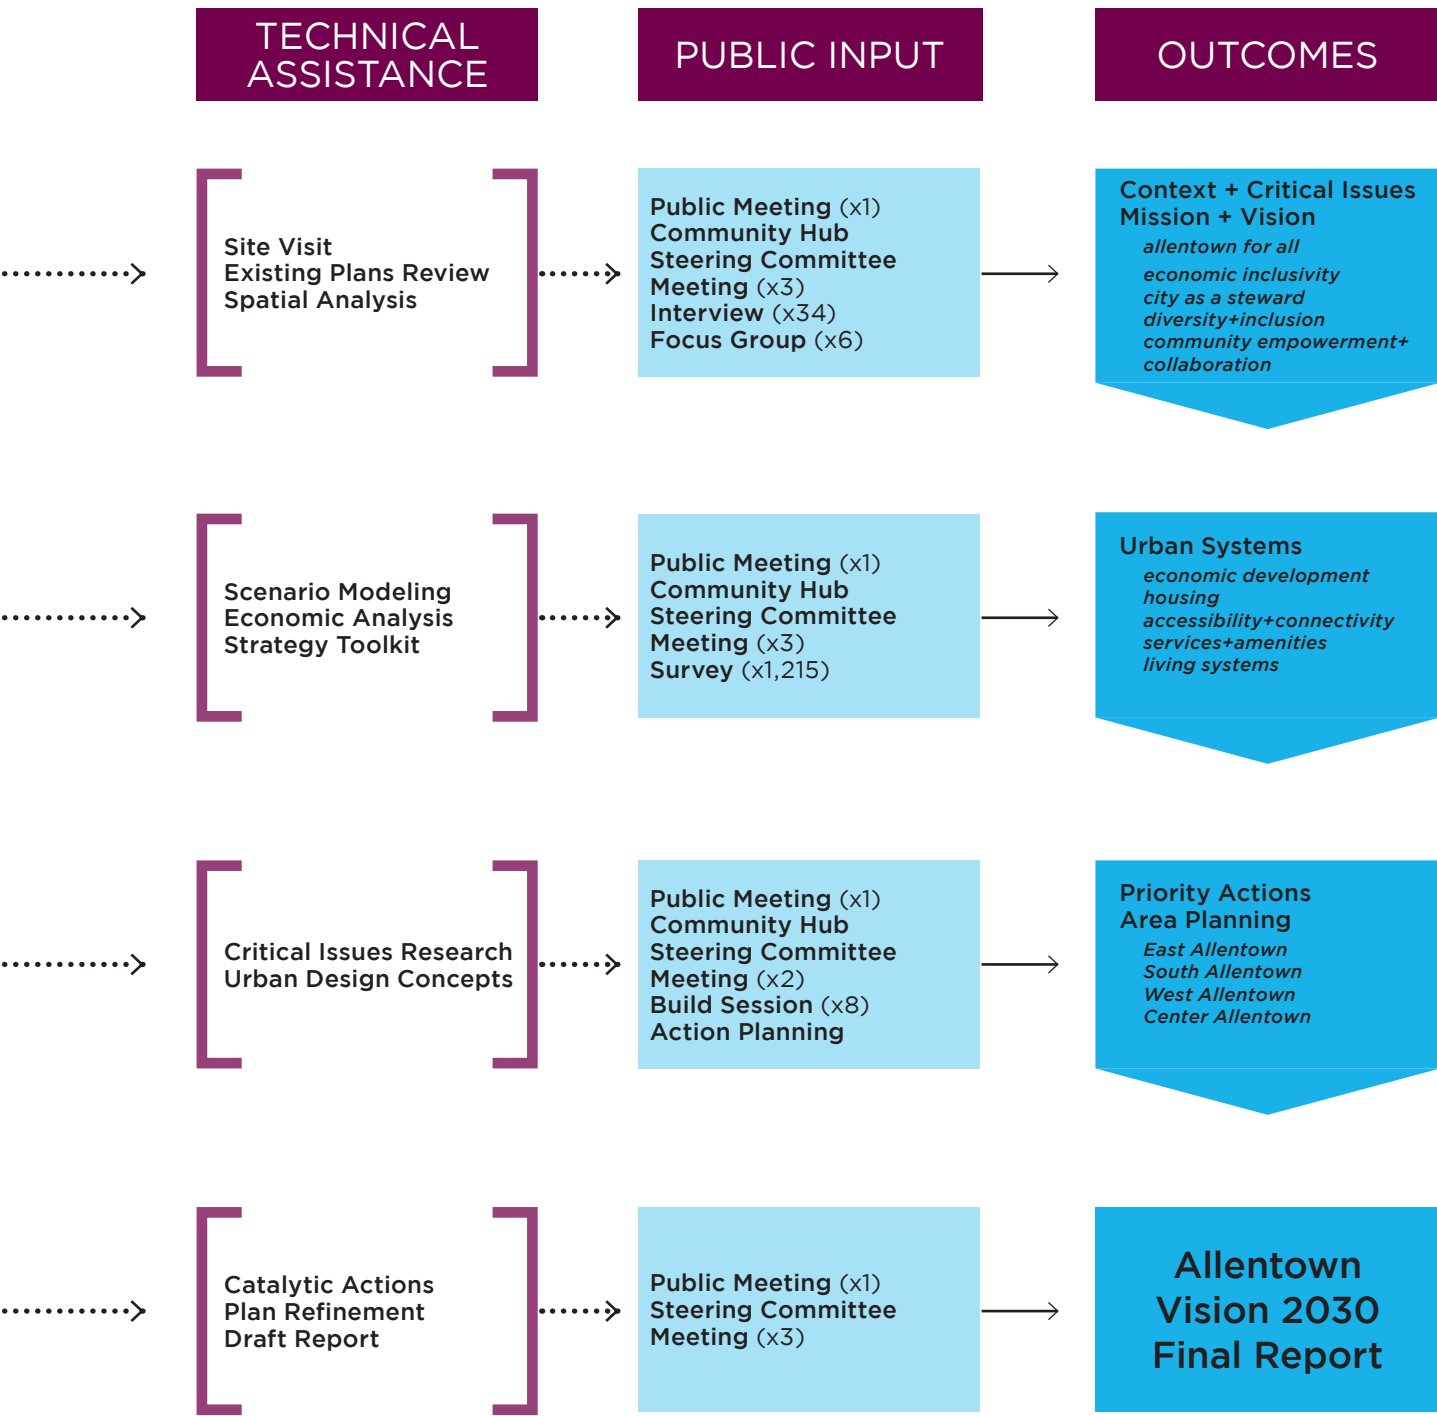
TECHNICAL ASSISTANCE

PUBLIC INPUT

OUTCOMES

Site Visit
Existing Plans Review
Spatial Analysis

Public Meeting (x1)
Community Hub
Steering Committee Meeting (x3)
Interview (x34)
Focus Group (x6)

Context + Critical Issues
Mission + Vision
allentown for all
economic inclusivity
city as a steward
diversity+inclusion
community empowerment+ collaboration

Scenario Modeling
Economic Analysis
Strategy Toolkit

Public Meeting (x1)
Community Hub
Steering Committee Meeting (x3)
Survey (x1,215)

Urban Systems
economic development
housing
accessibility+connectivity
services+amenities
living systems

Critical Issues Research
Urban Design Concepts

Public Meeting (x1)
Community Hub
Steering Committee Meeting (x2)
Build Session (x8)
Action Planning

Priority Actions
Area Planning
East Allentown
South Allentown
West Allentown
Center Allentown

Catalytic Actions
Plan Refinement
Draft Report

Public Meeting (x1)
Steering Committee Meeting (x3)

Allentown Vision 2030 Final Report